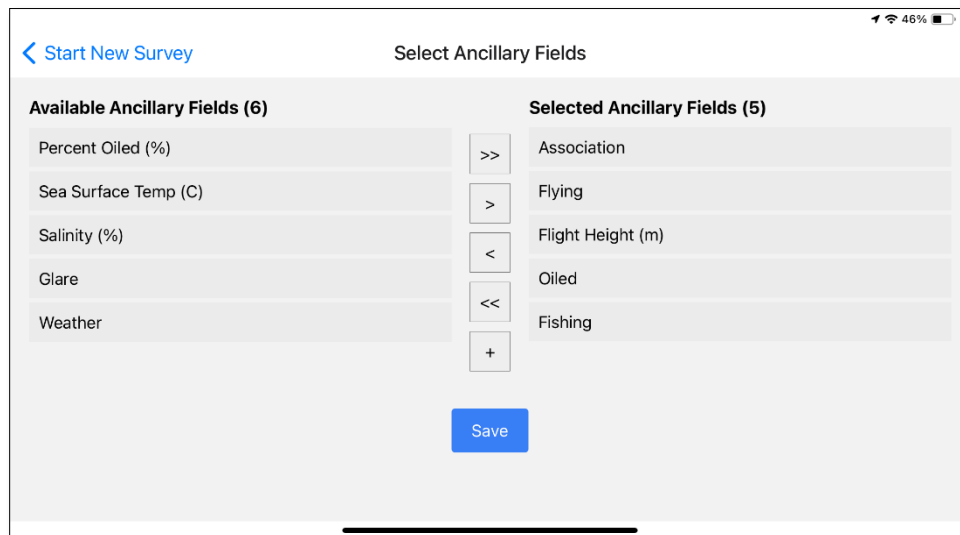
46%

Start New Survey

Select Ancillary Fields

Available Ancillary Fields (6)

Percent Oiled (%)

Sea Surface Temp (C)

Salinity (%)

Glare

Weather

>>

>

<

<<

+

Selected Ancillary Fields (5)

Association

Flying

Flight Height (m)

Oiled

Fishing

Save